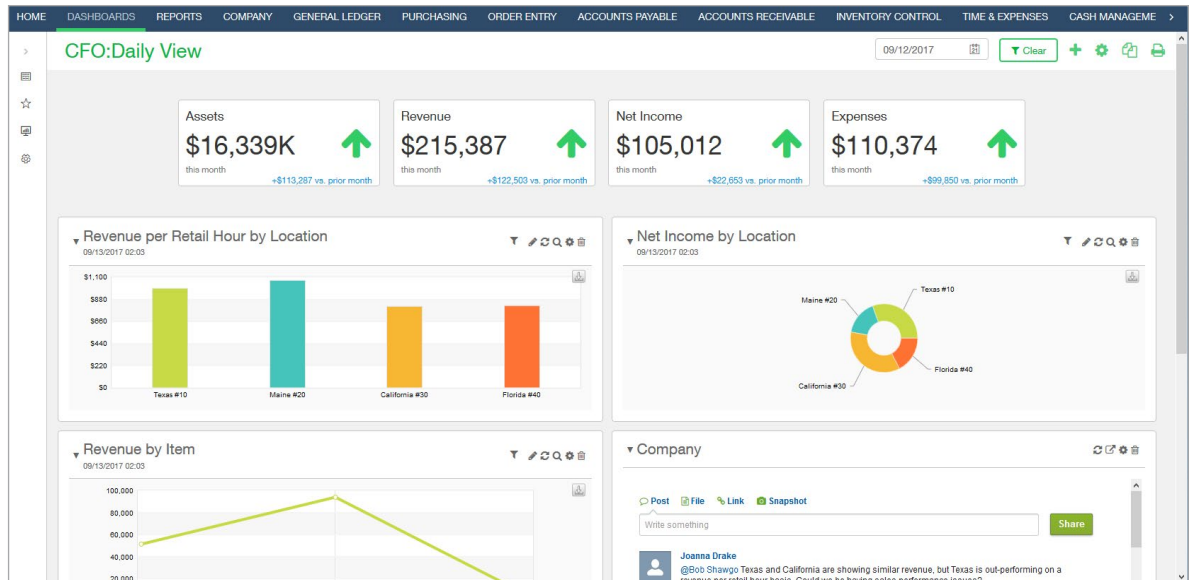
HOME DASHBOARDS REPORTS COMPANY GENERAL LEDGER PURCHASING ORDER ENTRY ACCOUNTS PAYABLE ACCOUNTS RECEIVABLE INVENTORY CONTROL TIME & EXPENSES CASH MANAGEME

CFO:Daily View

09/12/2017

Clear

Assets
$16,339K
this month
+$113,287 vs. prior month

Revenue
$215,387
this month
+$122,503 vs. prior month

Net Income
$105,012
this month
+$22,653 vs. prior month

Expenses
$110,374
this month
+$99,850 vs. prior month

Revenue per Retail Hour by Location
09/13/2017 02:03

$1,100
$880
$660
$440
$220
$0
Texas #10
Maine #20
California #30
Florida #40

Net Income by Location
09/13/2017 02:03

Maine #20
Texas #10
Florida #40
California #30

Revenue by Item
09/13/2017 02:03

100,000
80,000
60,000
40,000
20,000

Company

Post File Link Snapshot

Write something

Share

Joanna Drake
@Bob Shawgo Texas and California are showing similar revenue, but Texas is out-performing on a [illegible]